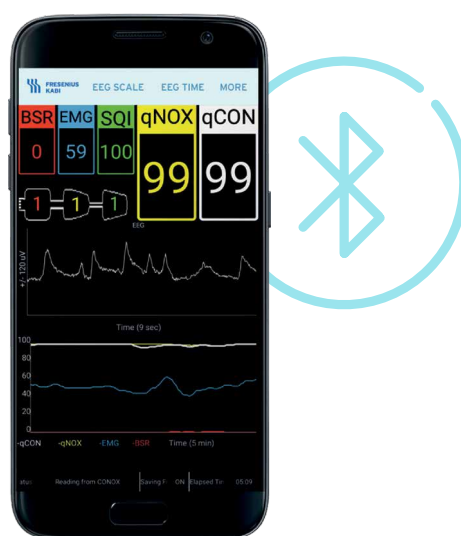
FRESENIUS KABI EEG SCALE EEG TIME MORE

BSR EMG SQI qNOX qCON

0 59 100 99 99

1 1 1

EEG

+/- 120 uV

Time (9 sec)

100
80
60
40
20
0

-qCON -qNOX -EMG -BSR Time (5 min)

atus Reading from CONOX Saving F ON Elapsed Tir 05:09